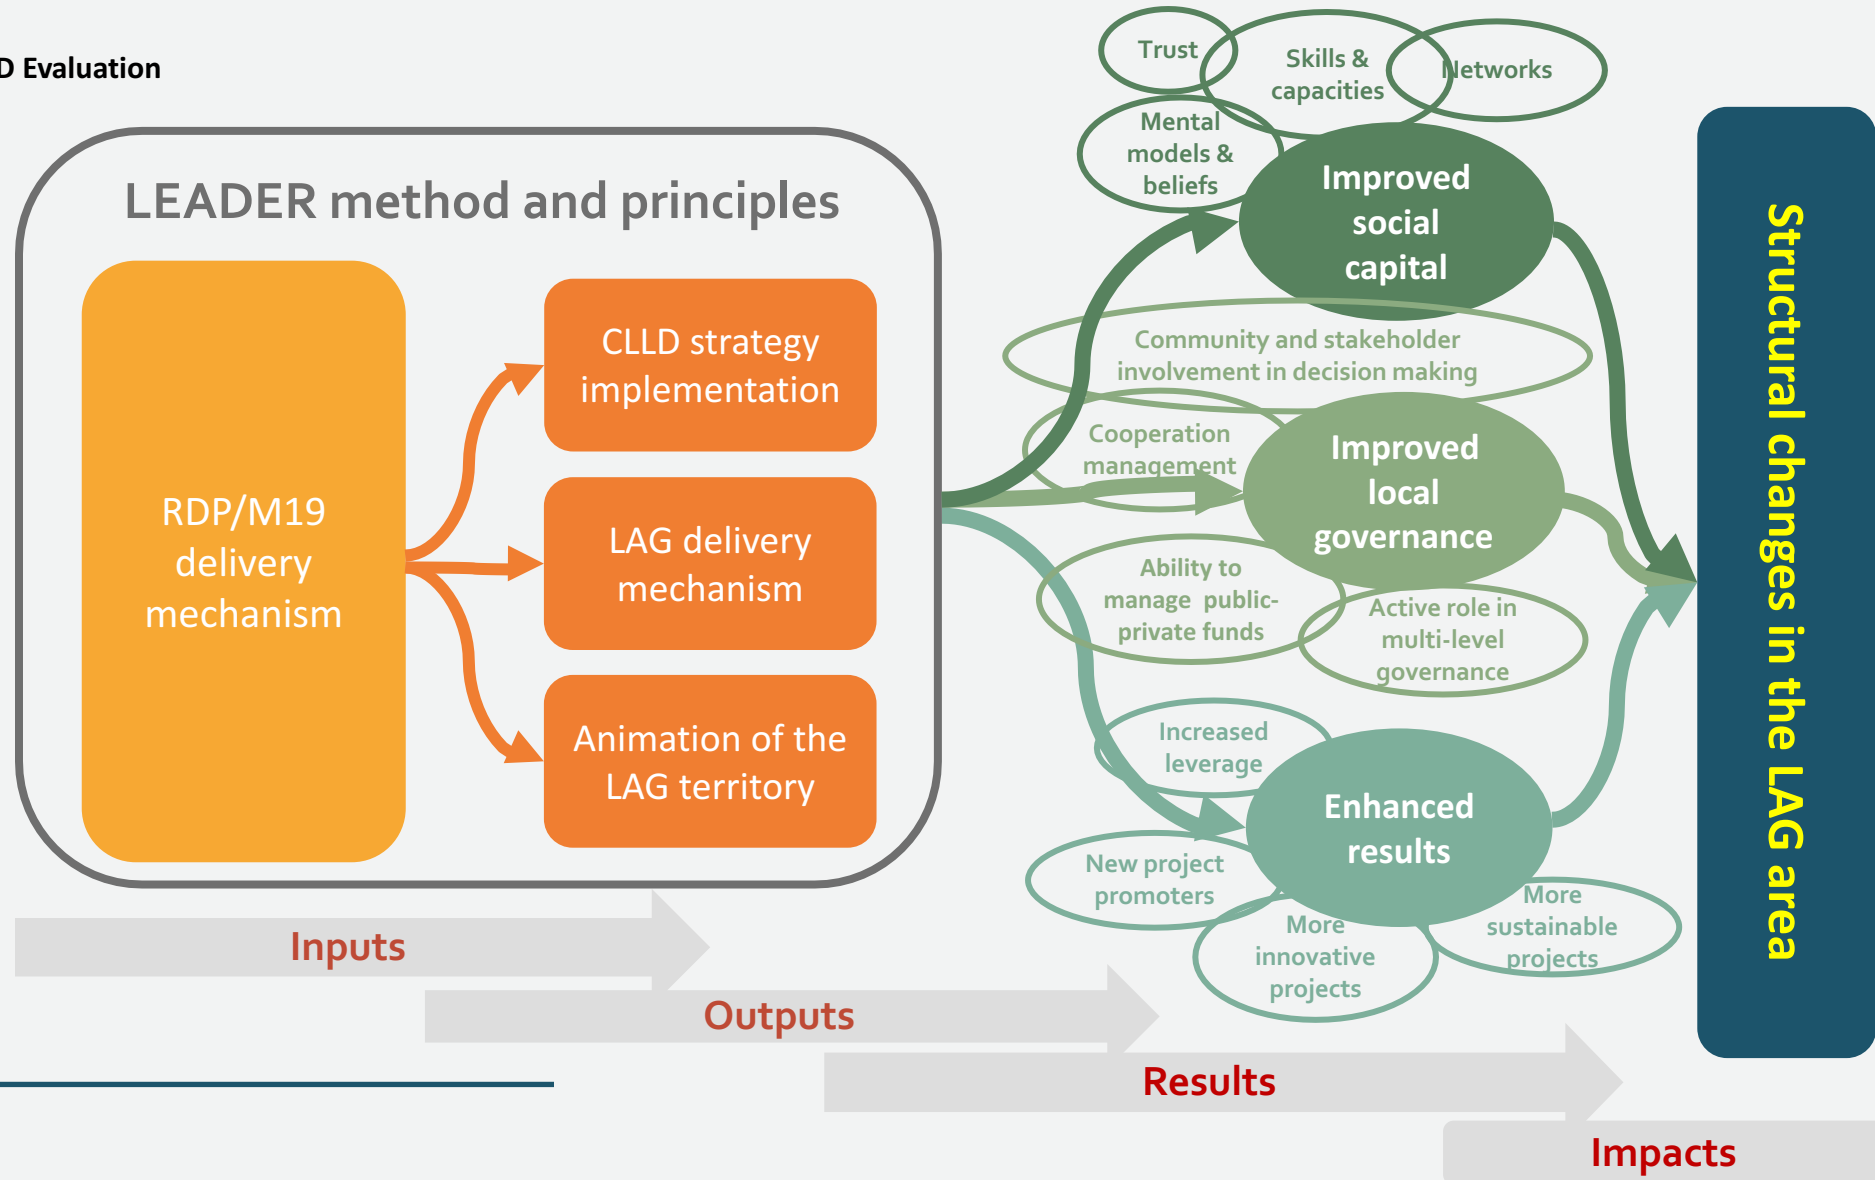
D Evaluation

LEADER method and principles

RDP/M19 delivery mechanism

CLLD strategy implementation

LAG delivery mechanism

Animation of the LAG territory

Trust

Skills & capacities

Networks

Mental models & beliefs

Improved social capital

Community and stakeholder involvement in decision making

Cooperation management

Improved local governance

Ability to manage public-private funds

Active role in multi-level governance

Increased leverage

Enhanced results

New project promoters

More innovative projects

More sustainable projects

Structural changes in the LAG area

Inputs

Outputs

Results

Impacts